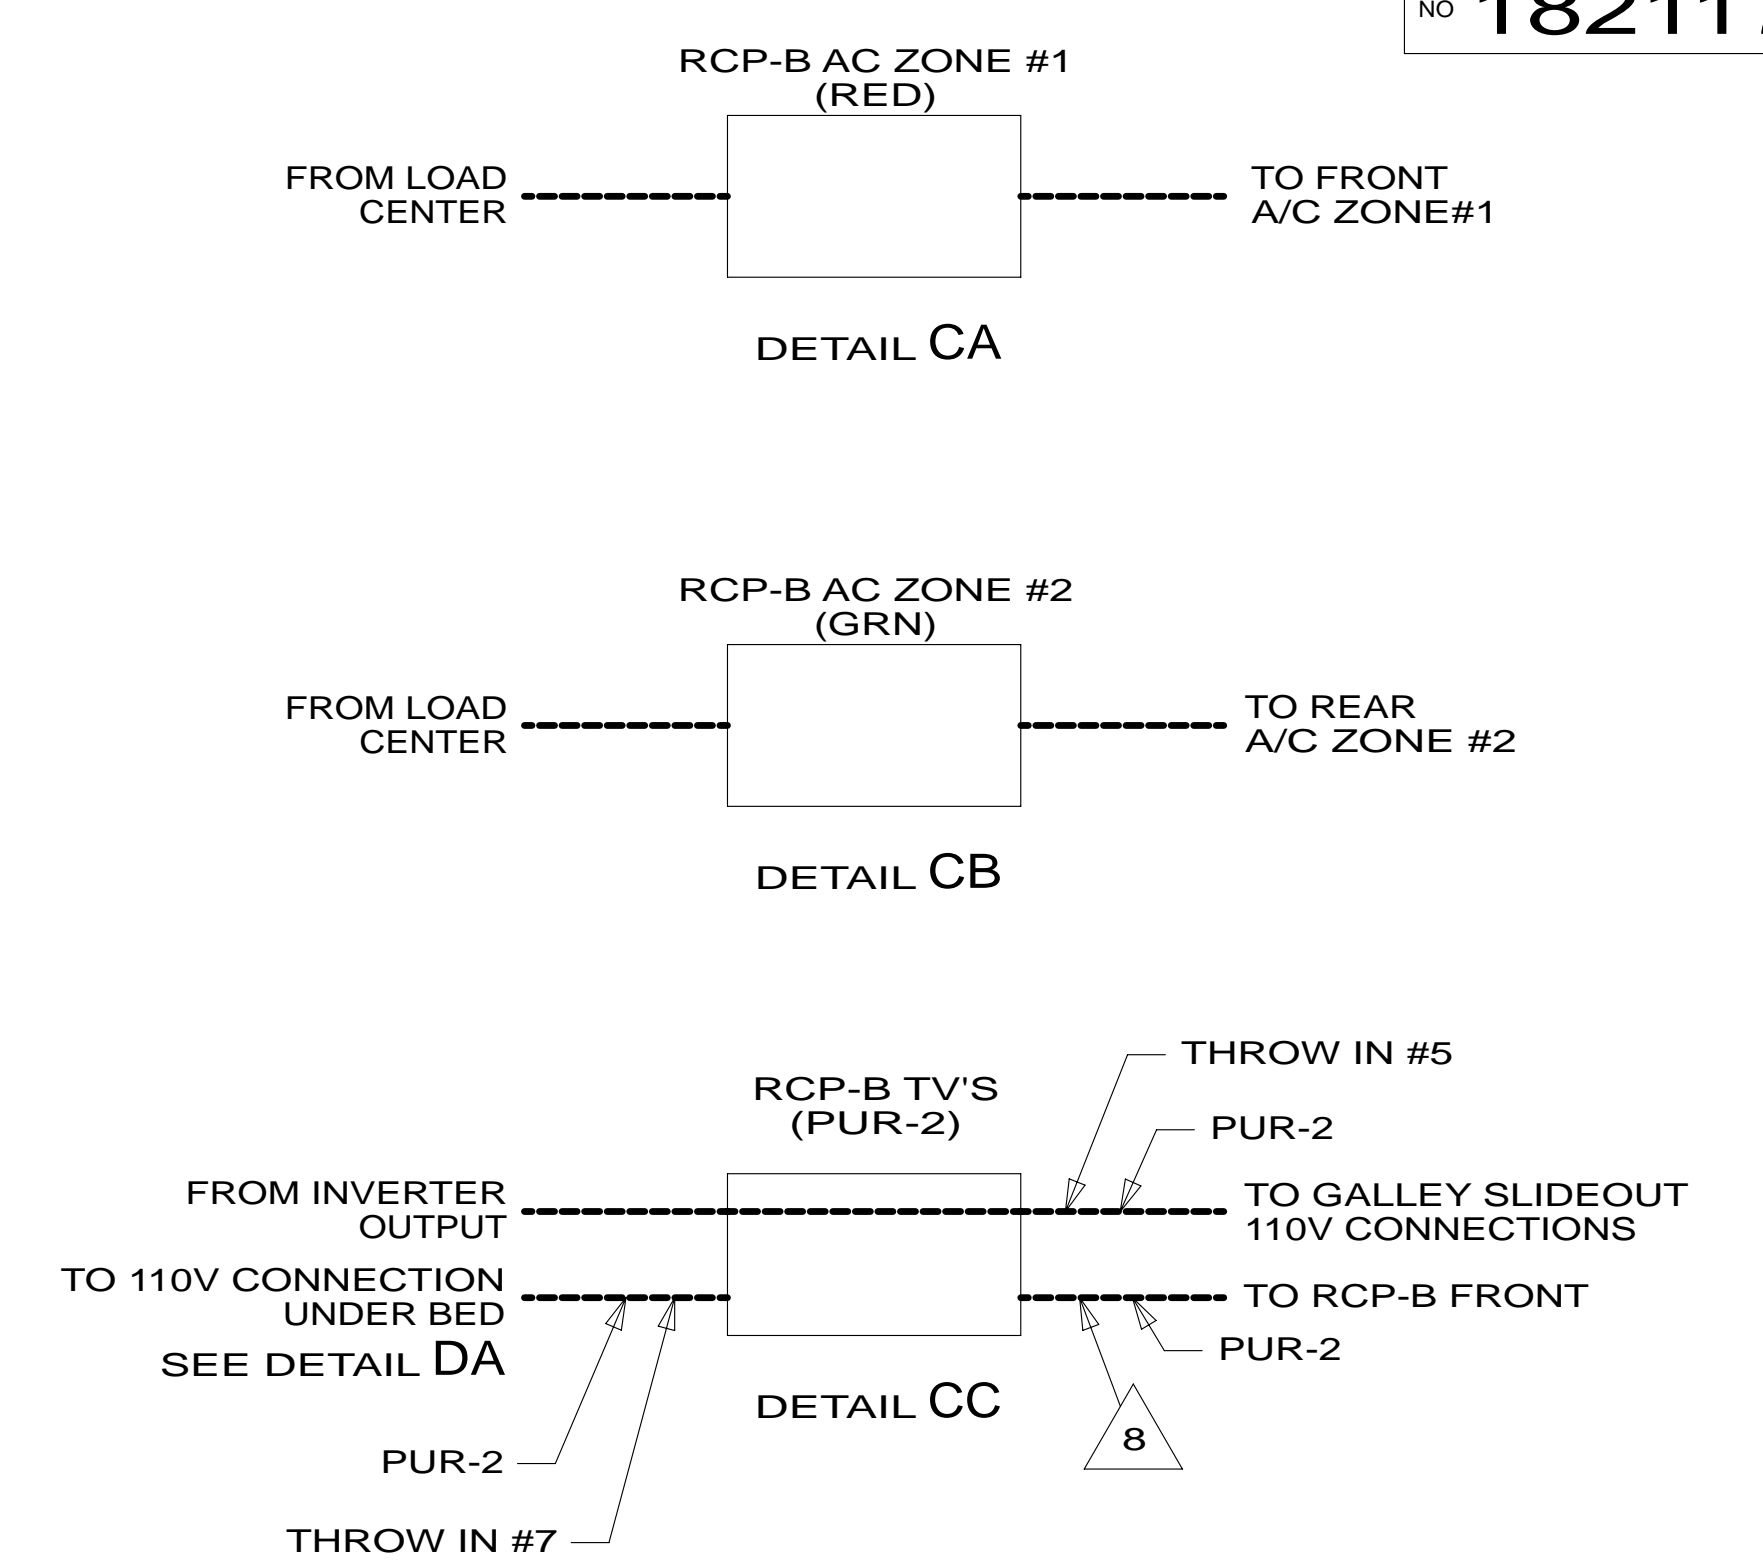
NO 18211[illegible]

RCP-B AC ZONE #1
(RED)

FROM LOAD CENTER

TO FRONT A/C ZONE#1

DETAIL CA

RCP-B AC ZONE #2
(GRN)

FROM LOAD CENTER

TO REAR A/C ZONE #2

DETAIL CB

THROW IN #5

RCP-B TV'S
(PUR-2)

PUR-2

FROM INVERTER OUTPUT

TO GALLEY SLIDEOUT 110V CONNECTIONS

TO 110V CONNECTION UNDER BED

TO RCP-B FRONT

SEE DETAIL DA

PUR-2

DETAIL CC

8

PUR-2

THROW IN #7